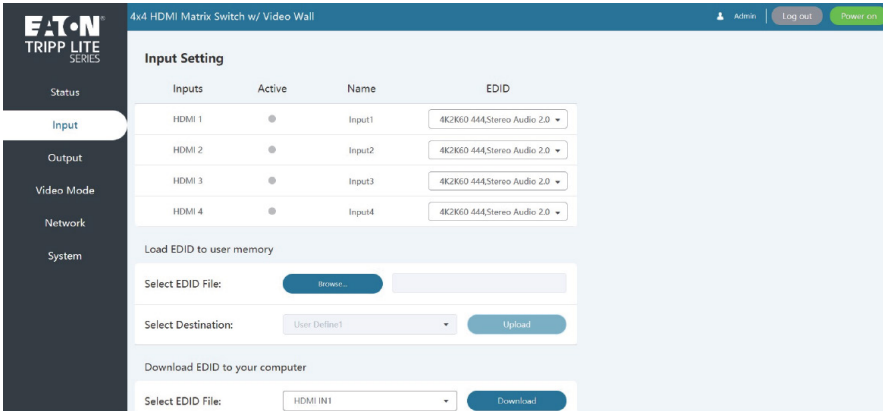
EATON
TRIPP LITE
SERIES

Status
Input
Output
Video Mode
Network
System

4x4 HDMI Matrix Switch w/ Video Wall

Admin
Log out
Power on

Input Setting

| Inputs | Active | Name | EDID |
|---|---|---|---|
| HDMI 1 | | Input1 | 4K2K60 444,Stereo Audio 2.0 |
| HDMI 2 | | Input2 | 4K2K60 444,Stereo Audio 2.0 |
| HDMI 3 | | Input3 | 4K2K60 444,Stereo Audio 2.0 |
| HDMI 4 | | Input4 | 4K2K60 444,Stereo Audio 2.0 |

Load EDID to user memory

Select EDID File:
Browse...

Select Destination:
User Define1
Upload

Download EDID to your computer

Select EDID File:
HDMI IN1
Download